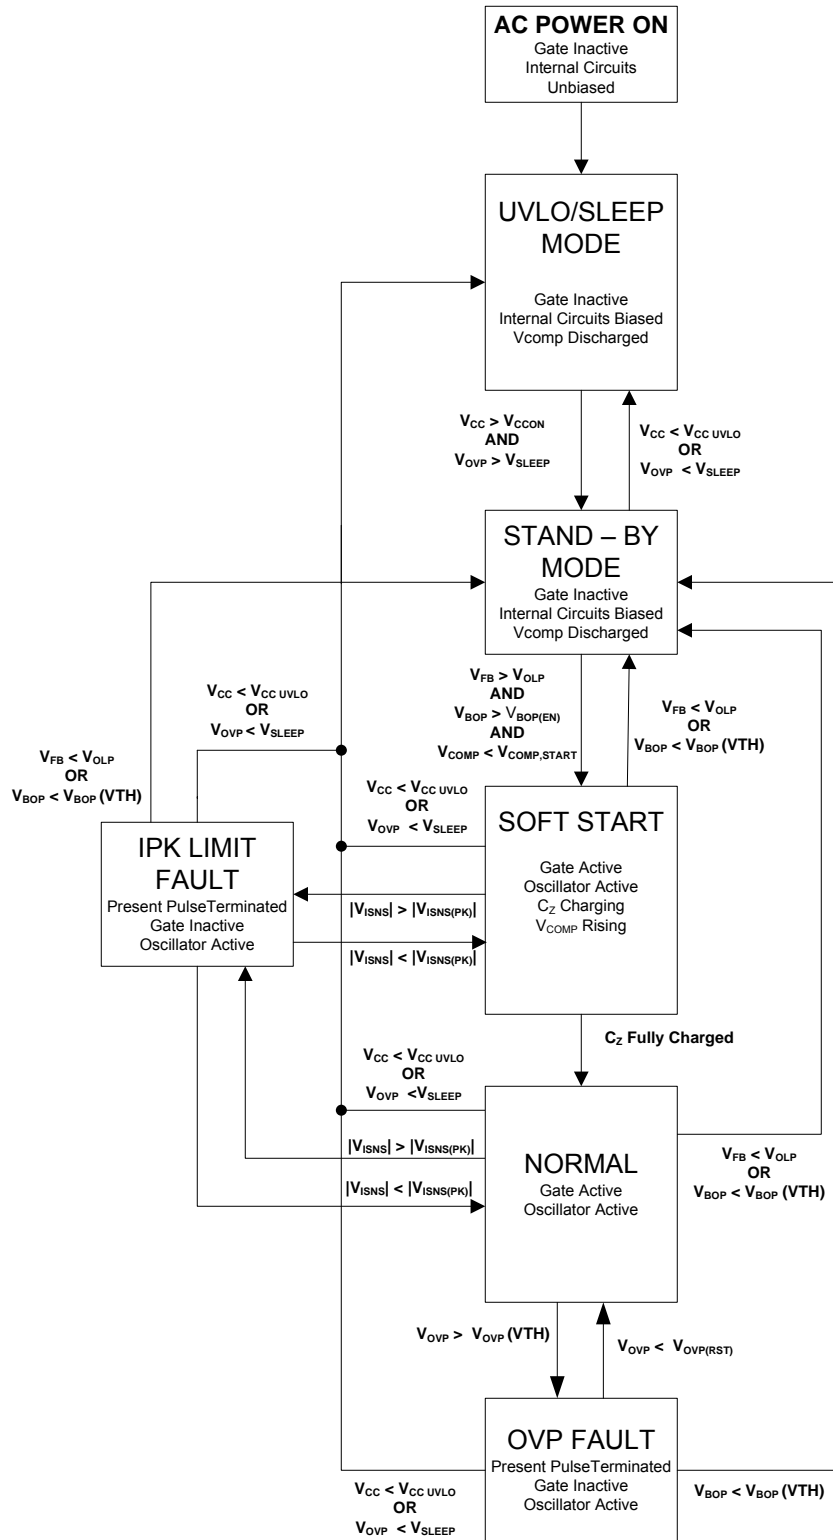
AC POWER ON
Gate Inactive
Internal Circuits
Unbiased

UVLO/SLEEP MODE
Gate Inactive
Internal Circuits Biased
Vcomp Discharged

$V_{CC} > V_{CCON}$
AND
$V_{OVP} > V_{SLEEP}$

$V_{CC} < V_{CC\ UVLO}$
OR
$V_{OVP} < V_{SLEEP}$

STAND – BY MODE
Gate Inactive
Internal Circuits Biased
Vcomp Discharged

$V_{FB} < V_{OLP}$
OR
$V_{BOP} < V_{BOP}$ (VTH)

$V_{CC} < V_{CC\ UVLO}$
OR
$V_{OVP} < V_{SLEEP}$

$V_{FB} > V_{OLP}$
AND
$V_{BOP} > V_{BOP(EN)}$
AND
$V_{COMP} < V_{COMP,START}$

$V_{FB} < V_{OLP}$
OR
$V_{BOP} < V_{BOP}$ (VTH)

$V_{CC} < V_{CC\ UVLO}$
OR
$V_{OVP} < V_{SLEEP}$

SOFT START
Gate Active
Oscillator Active
$C_Z$ Charging
$V_{COMP}$ Rising

IPK LIMIT FAULT
Present PulseTerminated
Gate Inactive
Oscillator Active

$|V_{ISNS}| > |V_{ISNS(PK)}|$

$|V_{ISNS}| < |V_{ISNS(PK)}|$

$C_Z$ Fully Charged

$V_{CC} < V_{CC\ UVLO}$
OR
$V_{OVP} < V_{SLEEP}$

$|V_{ISNS}| > |V_{ISNS(PK)}|$

NORMAL
Gate Active
Oscillator Active

$|V_{ISNS}| < |V_{ISNS(PK)}|$

$V_{FB} < V_{OLP}$
OR
$V_{BOP} < V_{BOP}$ (VTH)

$V_{OVP} > V_{OVP}$ (VTH)

$V_{OVP} < V_{OVP(RST)}$

OVP FAULT
Present PulseTerminated
Gate Inactive
Oscillator Active

$V_{CC} < V_{CC\ UVLO}$
OR
$V_{OVP} < V_{SLEEP}$

$V_{BOP} < V_{BOP}$ (VTH)